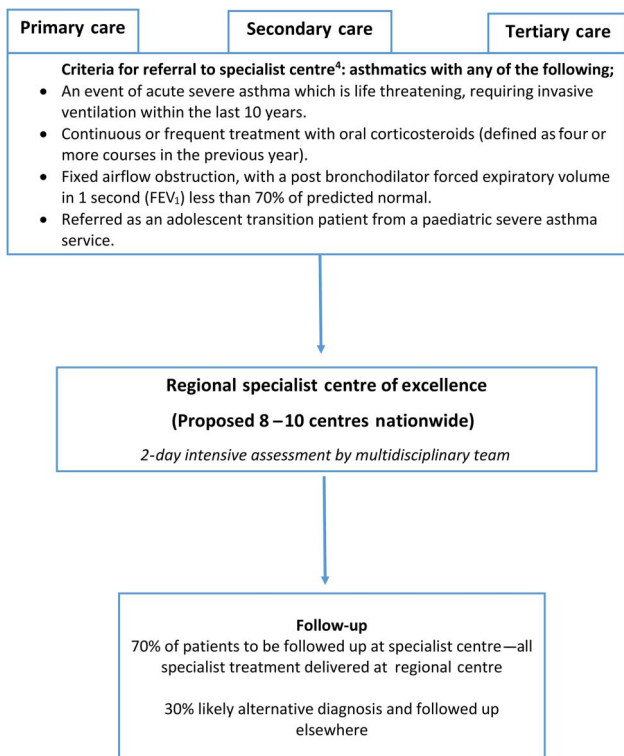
Primary care

Secondary care

Tertiary care

Criteria for referral to specialist centre$^4$: asthmatics with any of the following;

- An event of acute severe asthma which is life threatening, requiring invasive ventilation within the last 10 years.
- Continuous or frequent treatment with oral corticosteroids (defined as four or more courses in the previous year).
- Fixed airflow obstruction, with a post bronchodilator forced expiratory volume in 1 second ($FEV_1$) less than 70% of predicted normal.
- Referred as an adolescent transition patient from a paediatric severe asthma service.

Regional specialist centre of excellence

(Proposed 8 – 10 centres nationwide)

2-day intensive assessment by multidisciplinary team

Follow-up

70% of patients to be followed up at specialist centre — all specialist treatment delivered at regional centre

30% likely alternative diagnosis and followed up elsewhere